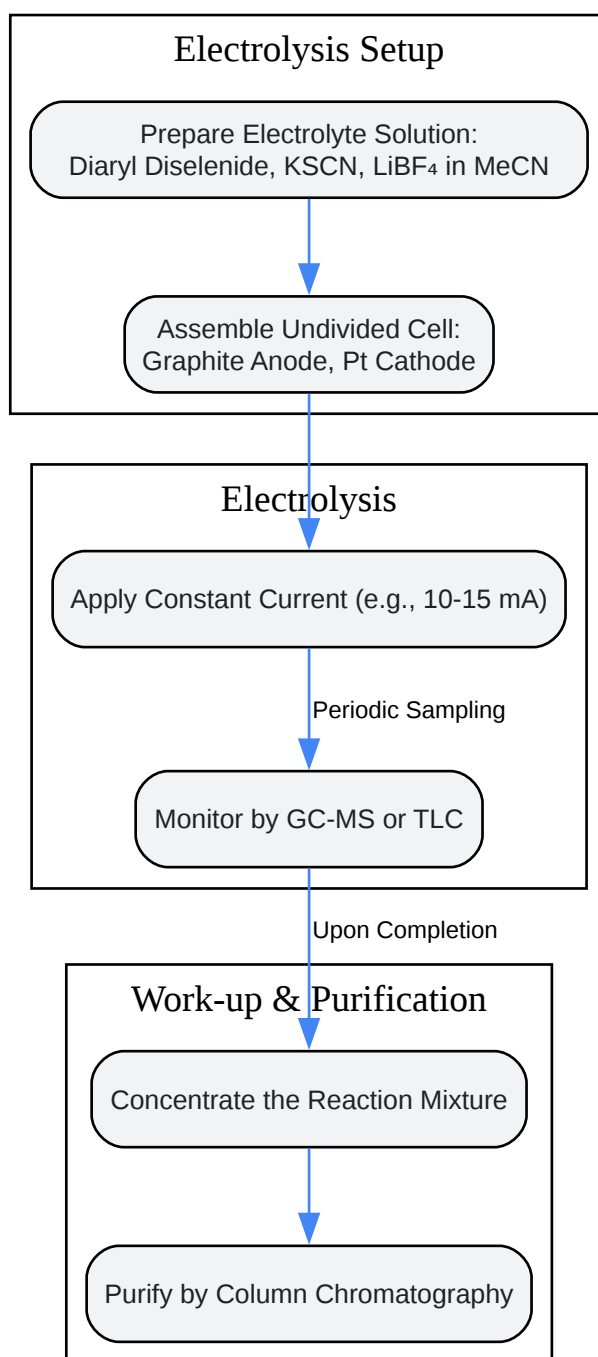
Electrolysis Setup

Prepare Electrolyte Solution:
Diaryl Diselenide, KSCN, $LiBF_4$ in MeCN

Assemble Undivided Cell:
Graphite Anode, Pt Cathode

Electrolysis

Apply Constant Current (e.g., 10-15 mA)

Periodic Sampling

Monitor by GC-MS or TLC

Upon Completion

Work-up & Purification

Concentrate the Reaction Mixture

Purify by Column Chromatography